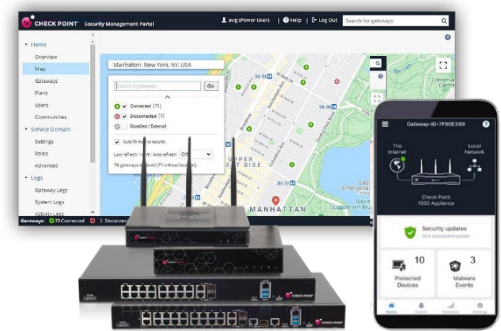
CHECK POINT Security Management Portal

avig (Power User) | Help | Log Out | Search for gateways

Home
Overview
Map
Gateways
Plans
Users
Communities
Service Domain
Settings
Roles
Advanced
Logs
Gateway Logs
System Logs
Activity Logs

Manhattan, New York, NY, USA

Search a gateway... Go

Connected (75)
Disconnected (1)
Disabled / External

Auto fit map to results

Last effect: 75% Auto effect: Off

76 gateways displayed (75 without location)

UPPER WEST SIDE

MANHATTAN

Gateways: 75 Connected | 1 Disconnected

Gateway-ID-7F93E590

The Internet

Local Network

Check Point
1550 Appliance

Security updates

10
Protected Devices

4
Malware Events